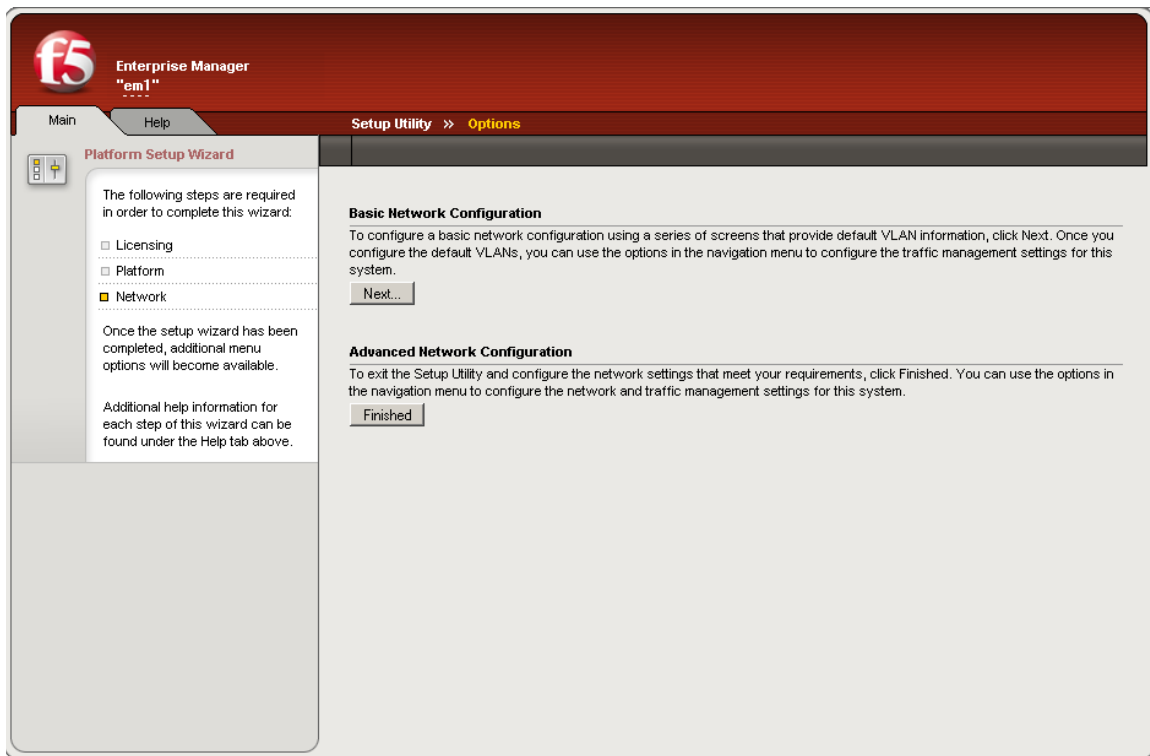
f5

Enterprise Manager
"em1"

Main
Help

Setup Utility » Options

Platform Setup Wizard

The following steps are required in order to complete this wizard:

Licensing
Platform
Network

Once the setup wizard has been completed, additional menu options will become available.

Additional help information for each step of this wizard can be found under the Help tab above.

Basic Network Configuration

To configure a basic network configuration using a series of screens that provide default VLAN information, click Next. Once you configure the default VLANs, you can use the options in the navigation menu to configure the traffic management settings for this system.

Next...

Advanced Network Configuration

To exit the Setup Utility and configure the network settings that meet your requirements, click Finished. You can use the options in the navigation menu to configure the network and traffic management settings for this system.

Finished